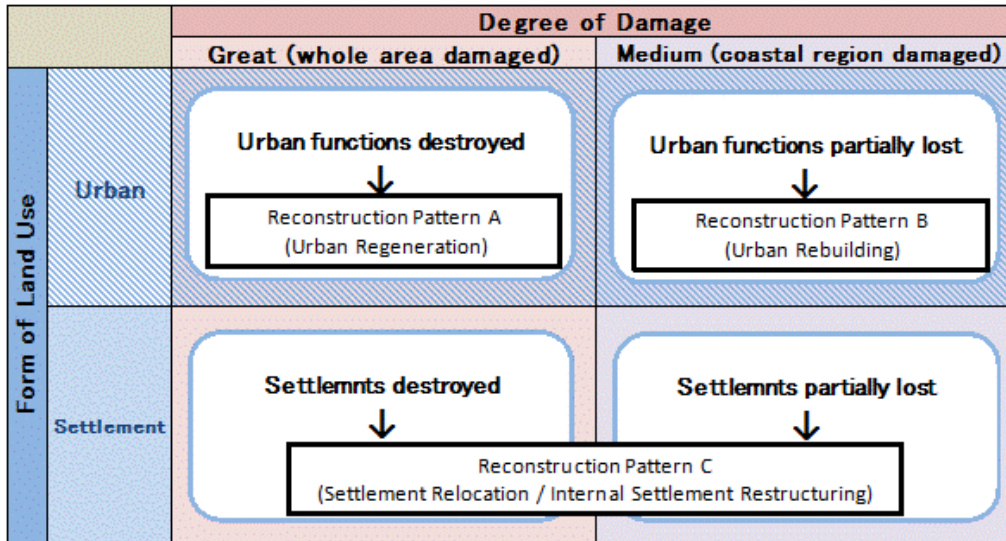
| | | Degree of Damage | |
|---|---|---|---|
| | | Great (whole area damaged) | Medium (coastal region damaged) |
| Form of Land Use | Urban | Urban functions destroyed ↓ Reconstruction Pattern A (Urban Regeneration) | Urban functions partially lost ↓ Reconstruction Pattern B (Urban Rebuilding) |
| | Settlement | Settlemnts destroyed ↓ | Settlemnts partially lost ↓ |

Reconstruction Pattern C
(Settlement Relocation / Internal Settlement Restructuring)